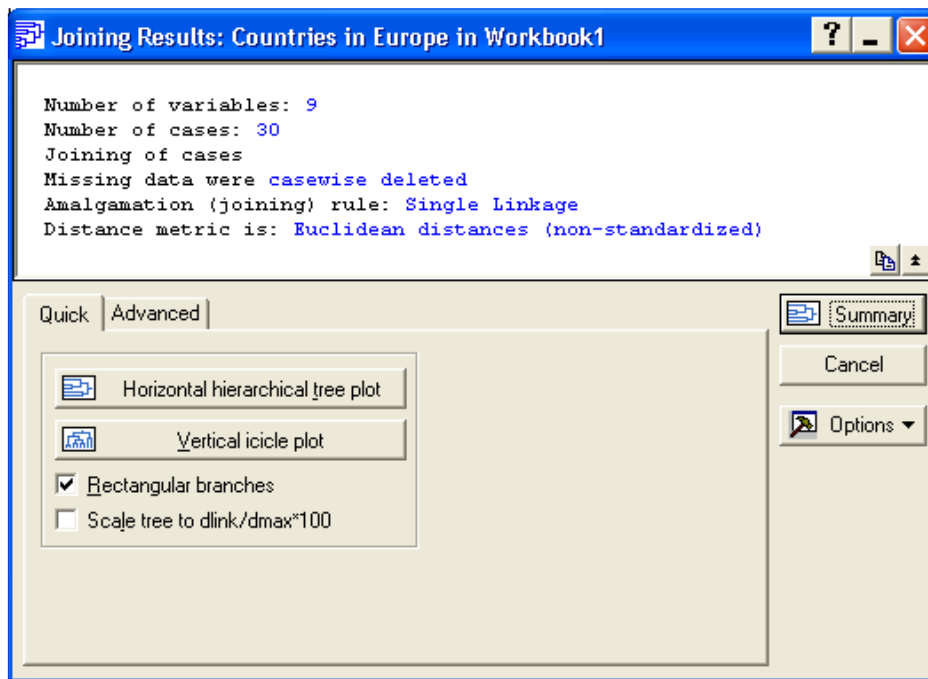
Joining Results: Countries in Europe in Workbook1

?

Number of variables: 9
Number of cases: 30
Joining of cases
Missing data were casewise deleted
Amalgamation (joining) rule: Single Linkage
Distance metric is: Euclidean distances (non-standardized)

Quick | Advanced

Summary

Cancel

Options

Horizontal hierarchical tree plot

Vertical icicle plot

Rectangular branches

Scale tree to dlink/dmax*100